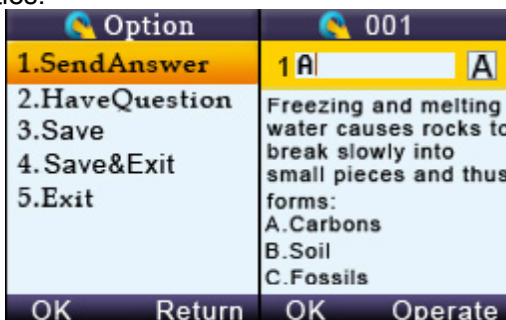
Option
1.SendAnswer
2.HaveQuestion
3.Save
4.Save&Exit
5.Exit
OK Return

001
1 A A
Freezing and melting water causes rocks to break slowly into small pieces and thus forms:
A.Carbons
B.Soil
C.Fossils
OK Operate